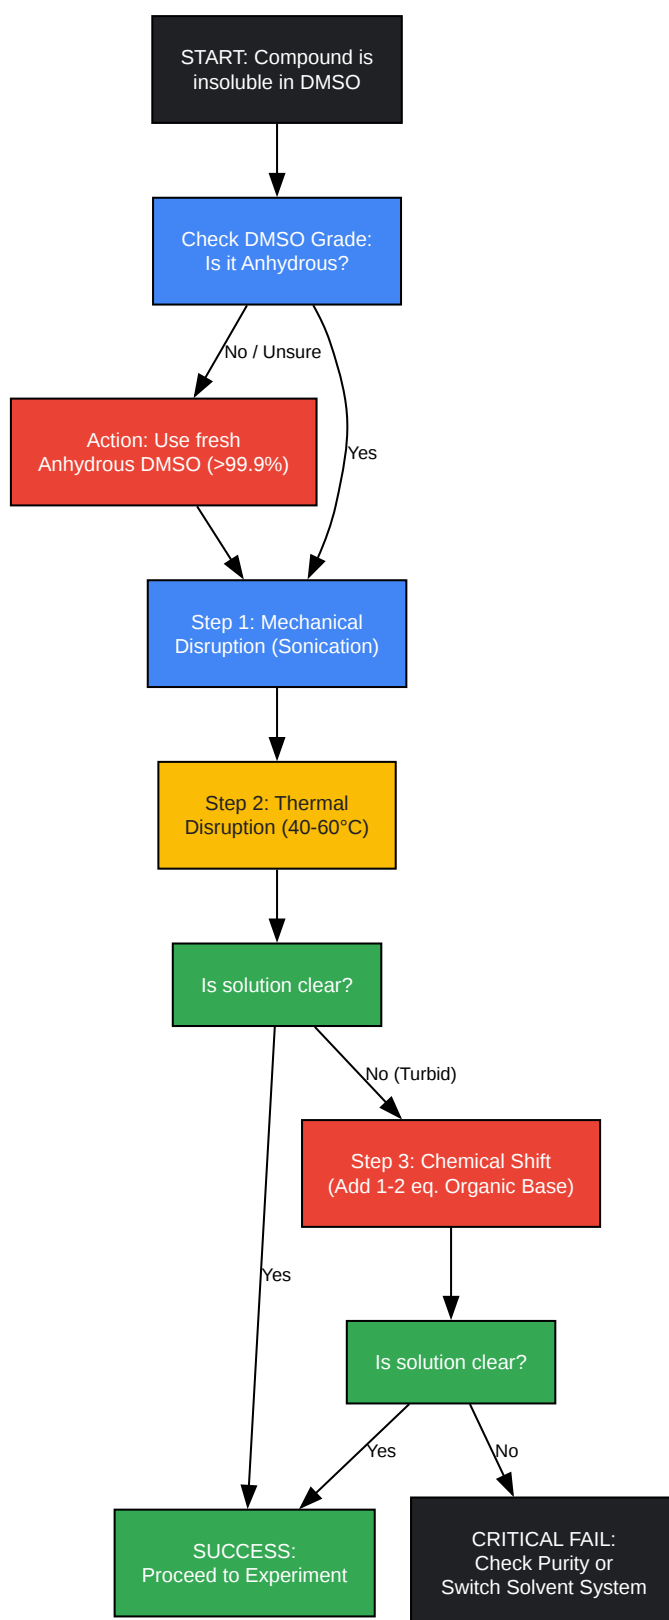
START: Compound is insoluble in DMSO

Check DMSO Grade: Is it Anhydrous?

No / Unsure

Yes

Action: Use fresh Anhydrous DMSO (>99.9%)

Step 1: Mechanical Disruption (Sonication)

Step 2: Thermal Disruption (40-60°C)

Is solution clear?

No (Turbid)

Yes

Step 3: Chemical Shift (Add 1-2 eq. Organic Base)

Is solution clear?

Yes

No

SUCCESS: Proceed to Experiment

CRITICAL FAIL: Check Purity or Switch Solvent System